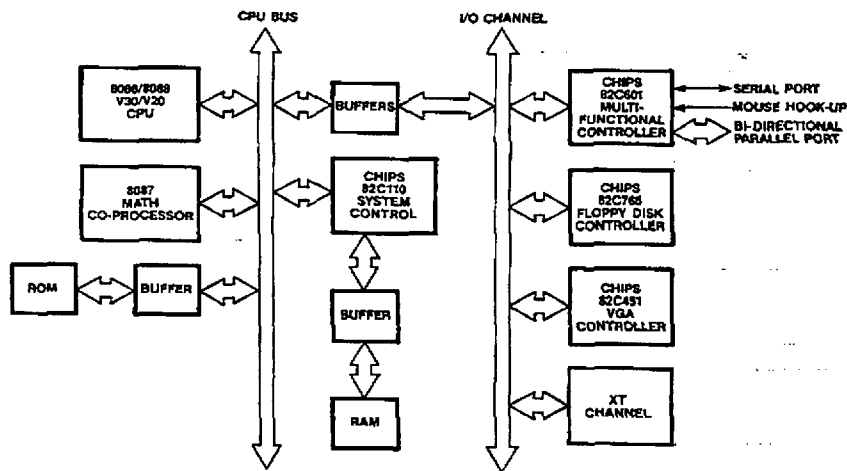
CPU BUS

I/O CHANNEL

8086/8088
V30/V20
CPU

BUFFERS

CHIPS
82C601
MULTI-FUNCTIONAL
CONTROLLER

SERIAL PORT

MOUSE HOOK-UP

BI-DIRECTIONAL
PARALLEL PORT

8087
MATH
CO-PROCESSOR

CHIPS
82C110
SYSTEM
CONTROL

CHIPS
82C765
FLOPPY DISK
CONTROLLER

ROM

BUFFER

BUFFER

CHIPS
82C451
VGA
CONTROLLER

XT
CHANNEL

RAM